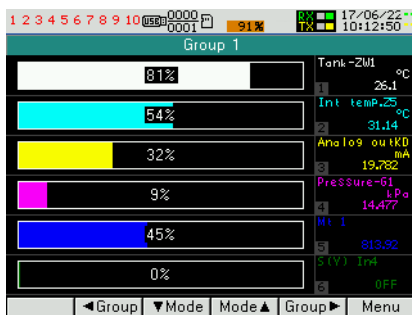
1 2 3 4 5 6 7 8 9 10 USB 0000 0001 91% RX TX 17/06/22 10:12:50

Group 1

81%
54%
32%
9%
45%
0%

Tank-ZW1 °C 1 26.1
Int temp.Z5 °C 2 31.14
Analog outKD mA 3 19.782
Pressure-61 kPa 4 14.477
Mt 1 5 813.92
S(Y) In4 6 OFF

◄Group ▼Mode Mode▲ Group► Menu